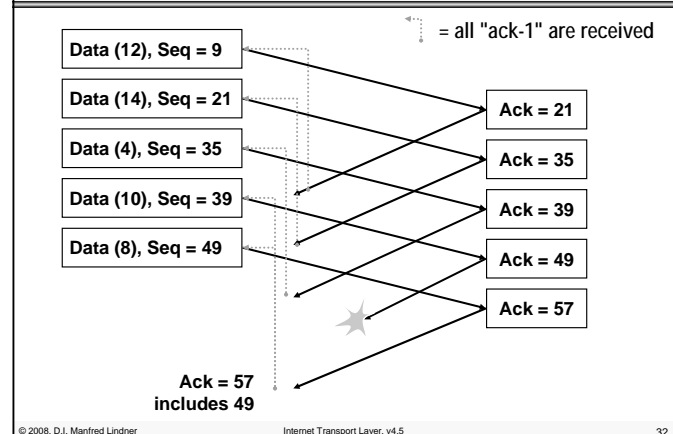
= all "ack-1" are received

Data (12), Seq = 9

Data (14), Seq = 21

Data (4), Seq = 35

Data (10), Seq = 39

Data (8), Seq = 49

Ack = 21

Ack = 35

Ack = 39

Ack = 49

Ack = 57

Ack = 57
includes 49

© 2008, D.I. Manfred Lindner

Internet Transport Layer, v4.5

32